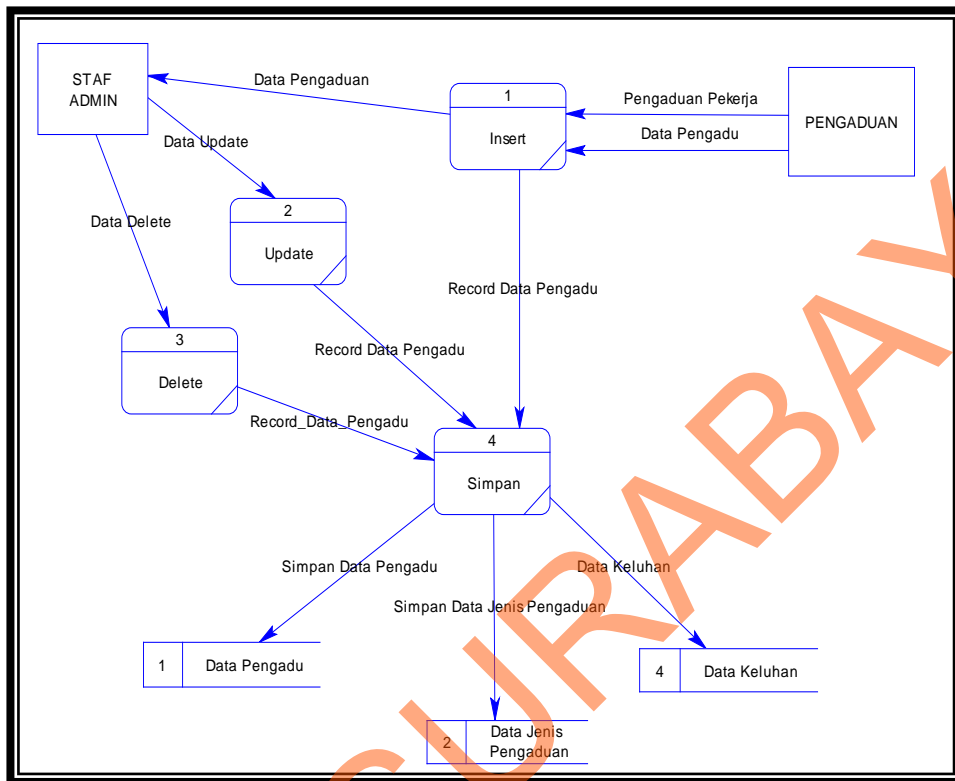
STAF ADMIN

Data Pengaduan

1

Insert

Pengaduan Pekerja

Data Pengadu

PENGADUAN

Data Update

Data Delete

2

Update

Record Data Pengadu

3

Delete

Record Data Pengadu

Record_Data_Pengadu

4

Simpan

Simpan Data Pengadu

Data Keluhan

Simpan Data Jenis Pengaduan

1 Data Pengadu

4 Data Keluhan

2 Data Jenis Pengaduan

SURABAYA